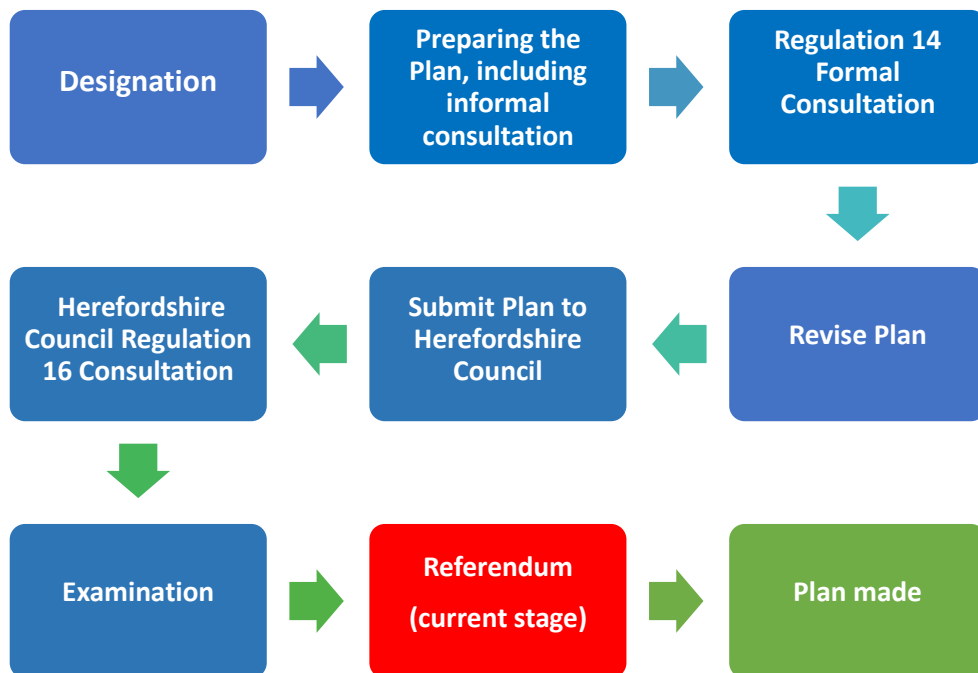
Designation

Preparing the Plan, including informal consultation

Regulation 14 Formal Consultation

Revise Plan

Submit Plan to Herefordshire Council

Herefordshire Council Regulation 16 Consultation

Examination

Referendum

(current stage)

Plan made